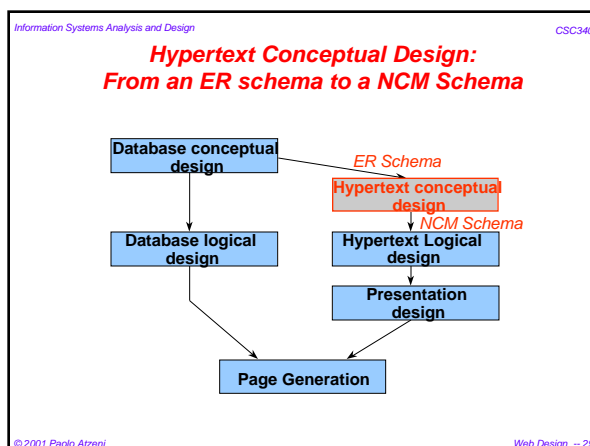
Information Systems Analysis and Design

CSC340

Hypertext Conceptual Design: From an ER schema to a NCM Schema

Database conceptual design

ER Schema

Hypertext conceptual design

NCM Schema

Database logical design

Hypertext Logical design

Presentation design

Page Generation

© 2001 Paolo Atzeni

Web Design -- 2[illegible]